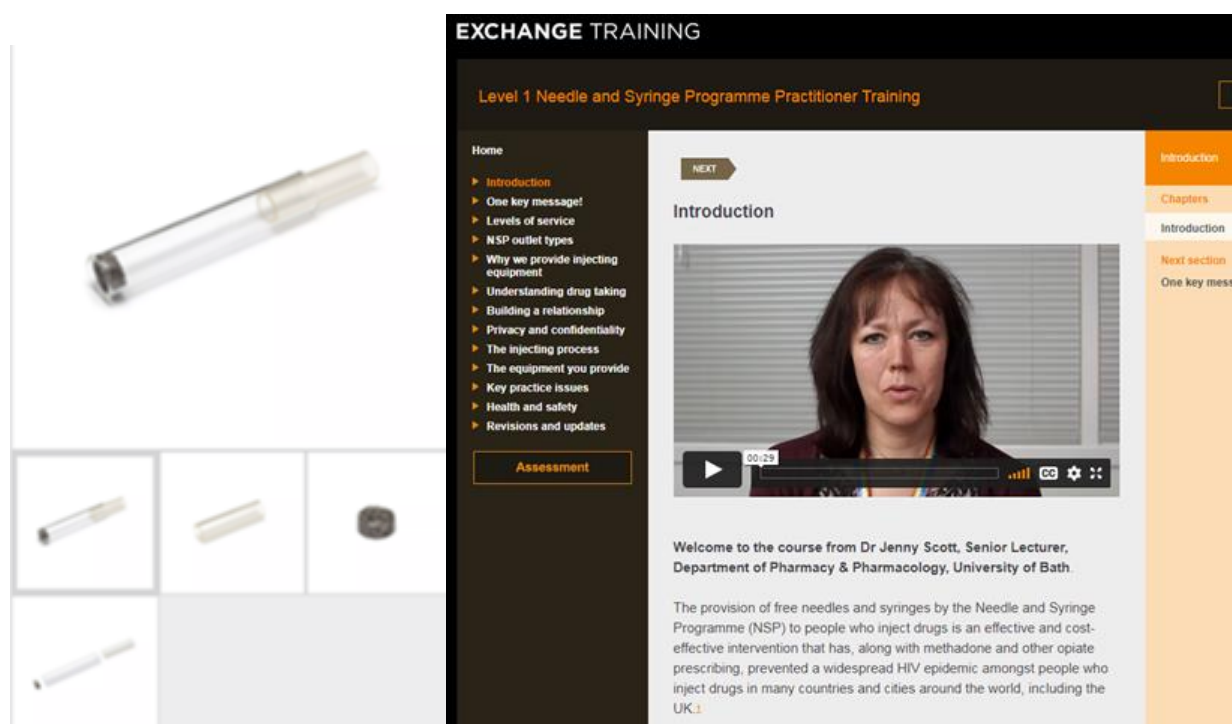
EXCHANGE TRAINING

Level 1 Needle and Syringe Programme Practitioner Training

Home

Introduction
One key message!
Levels of service
NSP outlet types
Why we provide injecting equipment
Understanding drug taking
Building a relationship
Privacy and confidentiality
The injecting process
The equipment you provide
Key practice issues
Health and safety
Revisions and updates

Assessment

NEXT

Introduction

00:29

Welcome to the course from Dr Jenny Scott, Senior Lecturer, Department of Pharmacy & Pharmacology, University of Bath.

The provision of free needles and syringes by the Needle and Syringe Programme (NSP) to people who inject drugs is an effective and cost-effective intervention that has, along with methadone and other opiate prescribing, prevented a widespread HIV epidemic amongst people who inject drugs in many countries and cities around the world, including the UK.1

Introduction

Chapters

Introduction

Next section

One key mess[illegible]